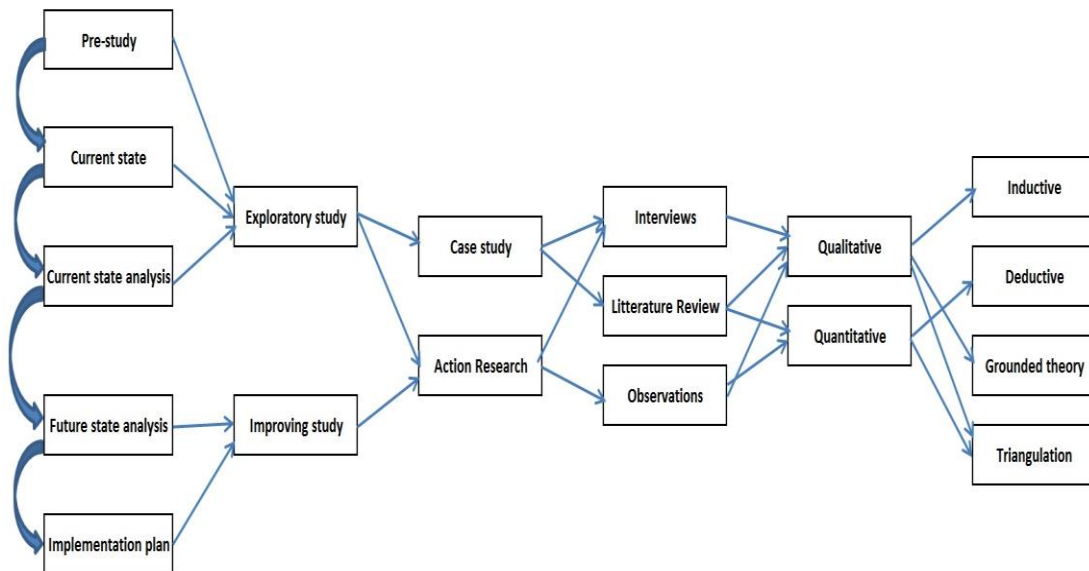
Pre-study

Current state

Current state analysis

Future state analysis

Implementation plan

Exploratory study

Improving study

Case study

Action Research

Interviews

Litterature Review

Observations

Qualitative

Quantitative

Inductive

Deductive

Grounded theory

Triangulation